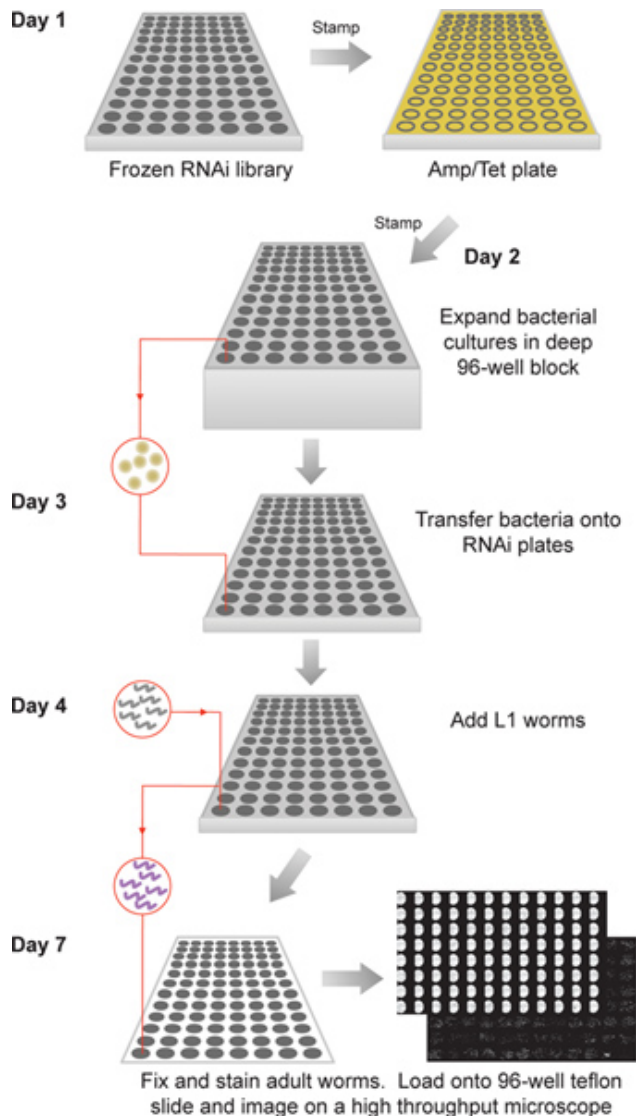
Day 1

Stamp

Frozen RNAi library

Amp/Tet plate

Stamp

Day 2

Expand bacterial cultures in deep 96-well block

Day 3

Transfer bacteria onto RNAi plates

Day 4

Add L1 worms

Day 7

Fix and stain adult worms. Load onto 96-well teflon slide and image on a high throughput microscope